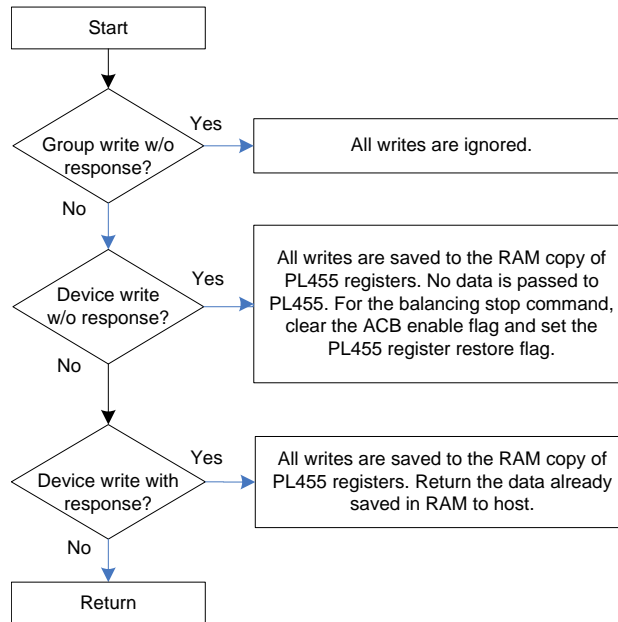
Start

Group write w/o response?

Yes

All writes are ignored.

No

Device write w/o response?

Yes

All writes are saved to the RAM copy of PL455 registers. No data is passed to PL455. For the balancing stop command, clear the ACB enable flag and set the PL455 register restore flag.

No

Device write with response?

Yes

All writes are saved to the RAM copy of PL455 registers. Return the data already saved in RAM to host.

No

Return